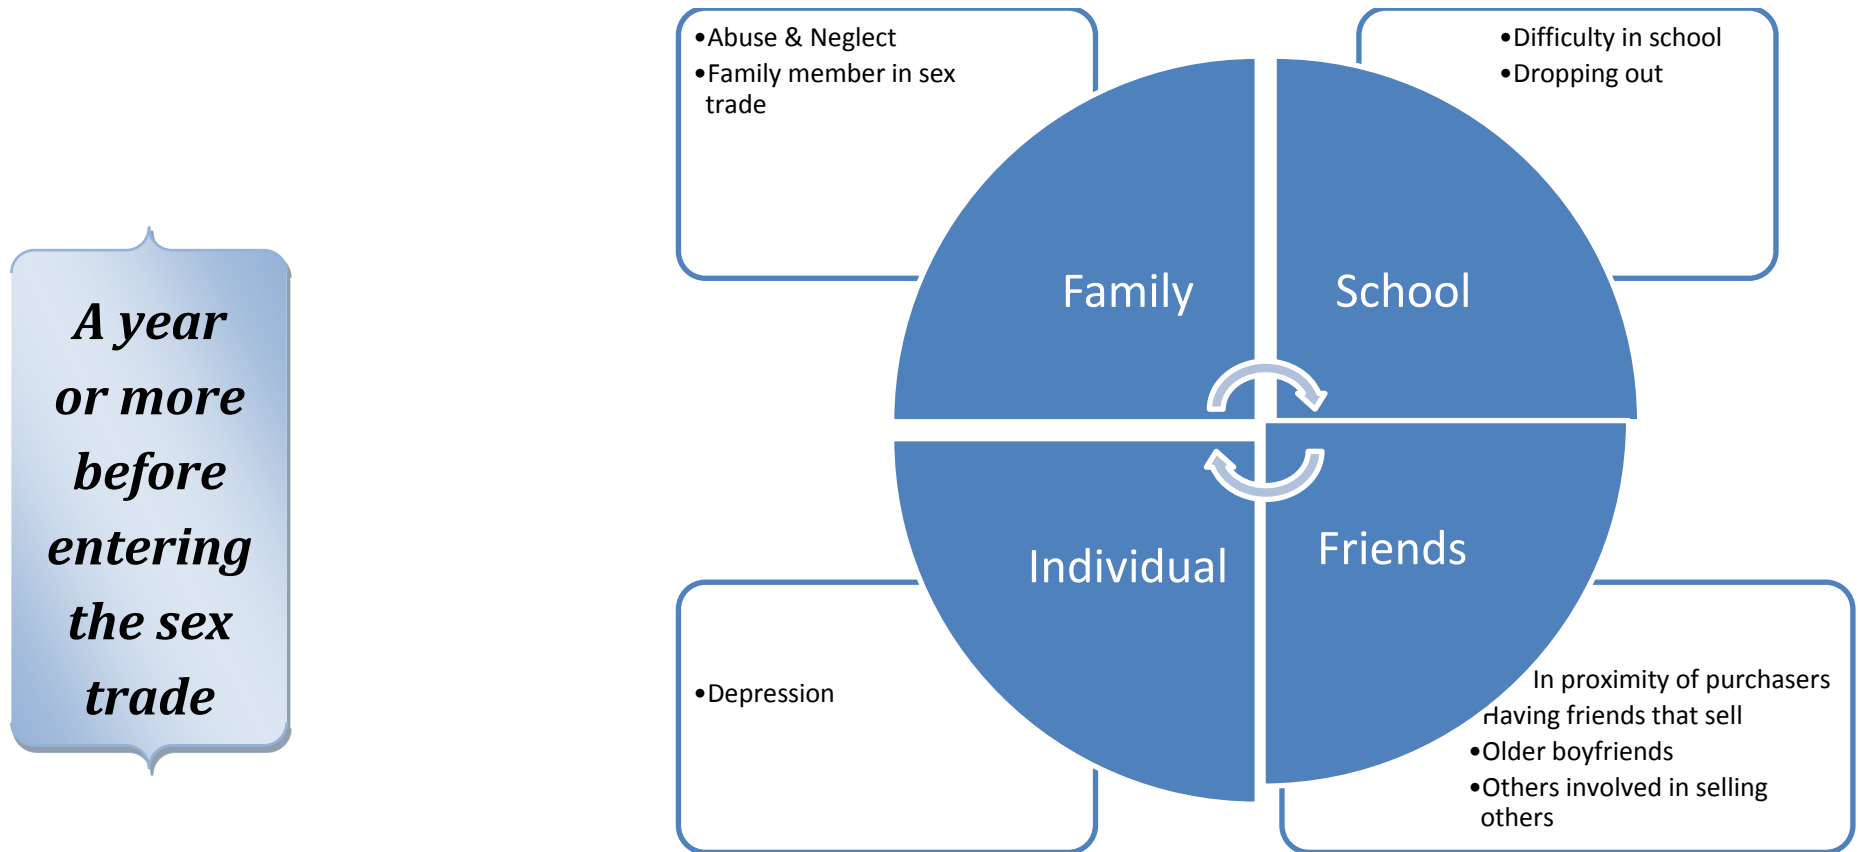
A year or more before entering the sex trade

•Abuse & Neglect
•Family member in sex trade

•Difficulty in school
•Dropping out

Family

School

Individual

Friends

•Depression

In proximity of purchasers
Having friends that sell
•Older boyfriends
•Others involved in selling others